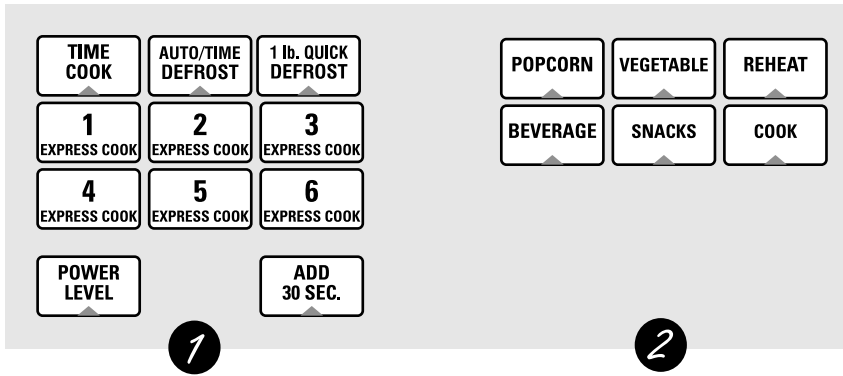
TIME COOK
AUTO/TIME DEFROST
1 lb. QUICK DEFROST
1 EXPRESS COOK
2 EXPRESS COOK
3 EXPRESS COOK
4 EXPRESS COOK
5 EXPRESS COOK
6 EXPRESS COOK
POWER LEVEL
ADD 30 SEC.

POPCORN
VEGETABLE
REHEAT
BEVERAGE
SNACKS
COOK

1
2